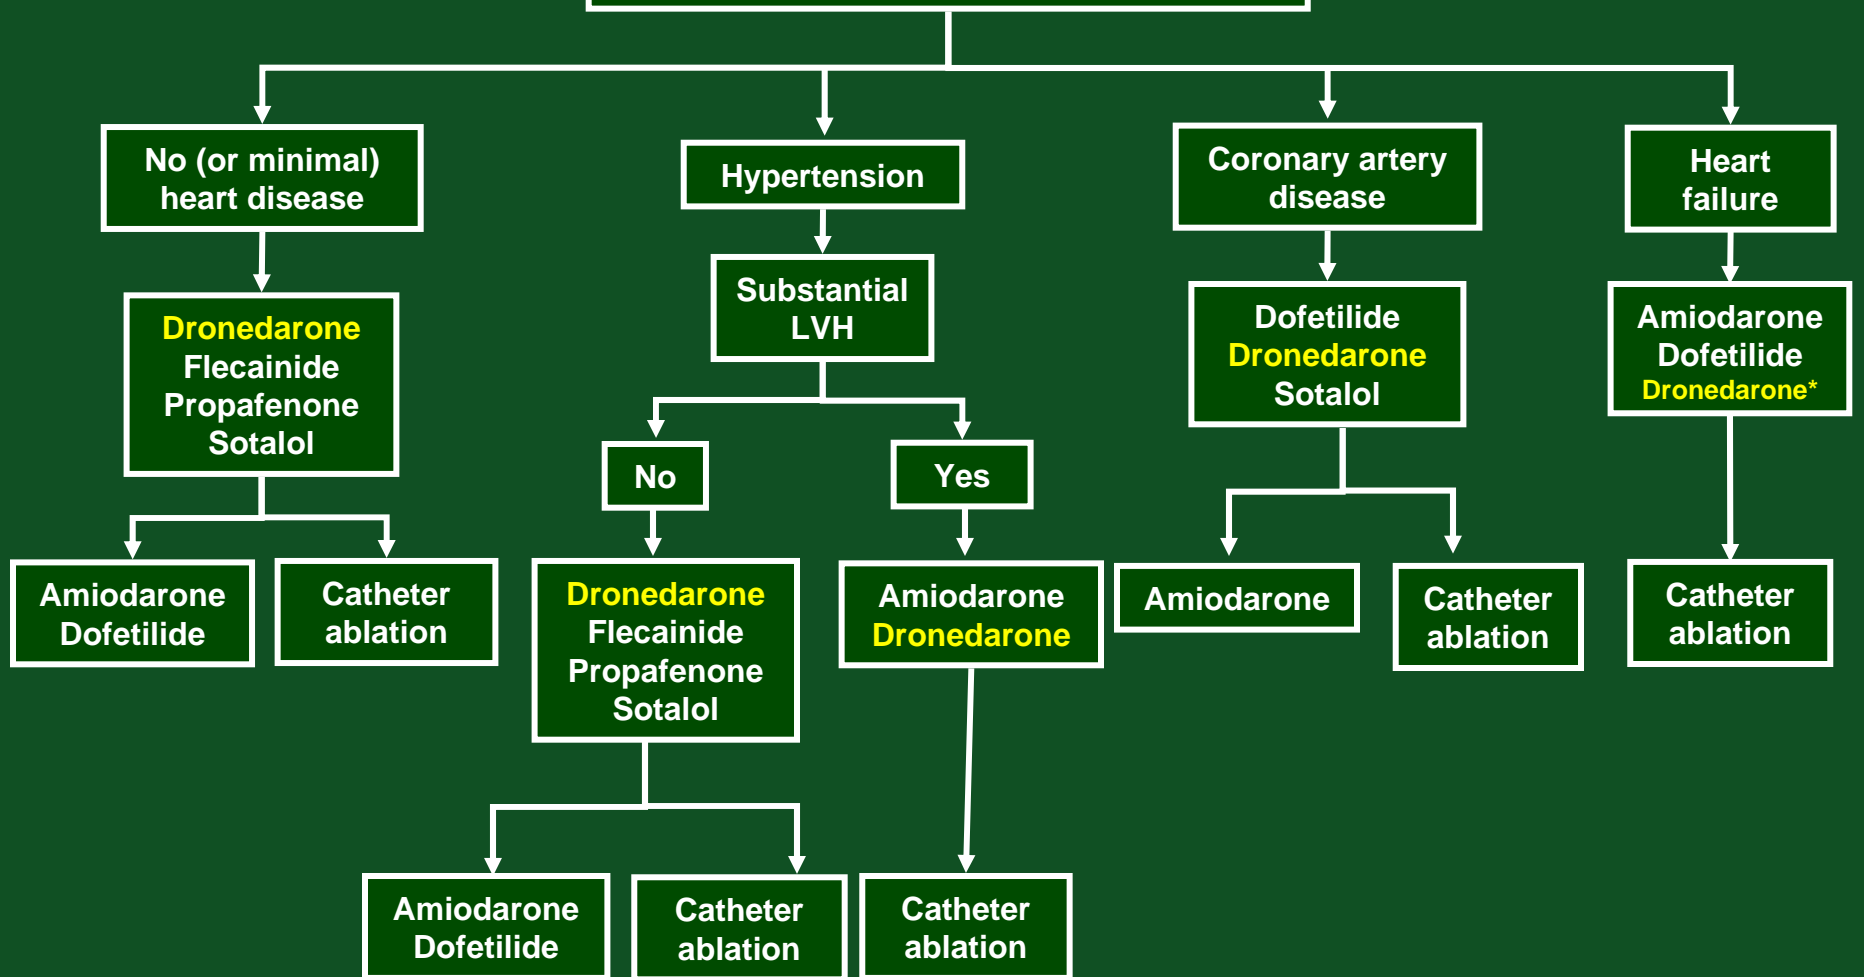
No (or minimal) heart disease

Dronedarone
Flecainide
Propafenone
Sotalol

Amiodarone
Dofetilide

Catheter ablation

Hypertension

Substantial LVH

No

Dronedarone
Flecainide
Propafenone
Sotalol

Amiodarone
Dofetilide

Catheter ablation

Yes

Amiodarone
Dronedarone

Catheter ablation

Coronary artery disease

Dofetilide
Dronedarone
Sotalol

Amiodarone

Catheter ablation

Heart failure

Amiodarone
Dofetilide
Dronedarone*

Catheter ablation